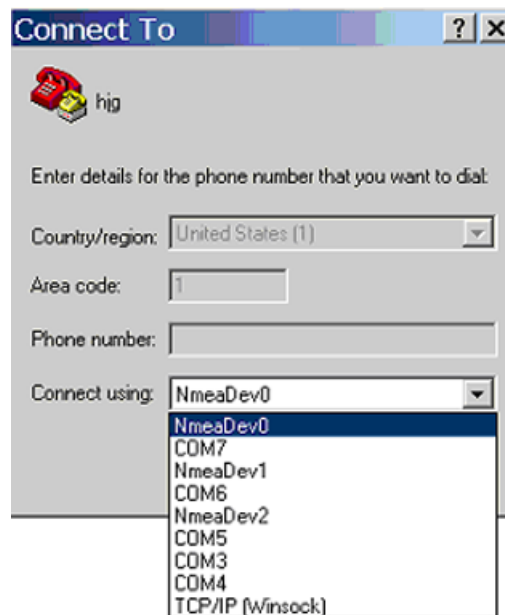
Connect To

? X

hjg

Enter details for the phone number that you want to dial:

Country/region: United States (1)

Area code: 1

Phone number:

Connect using: NmeaDev0

NmeaDev0
COM7
NmeaDev1
COM6
NmeaDev2
COM5
COM3
COM4
TCP/IP (Winsock)